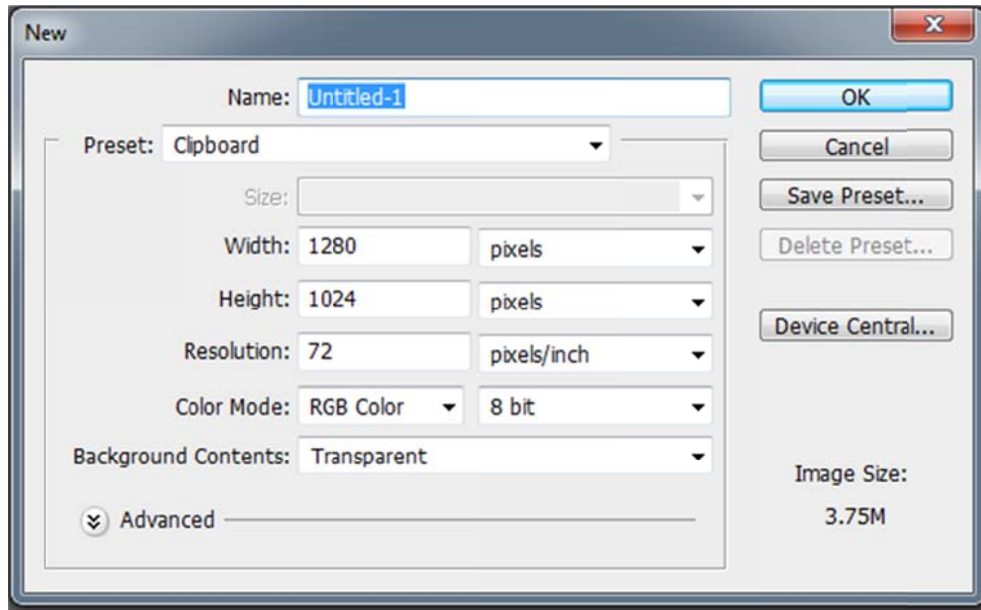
New

Name: Untitled-1

Preset: Clipboard

Size:

Width: 1280 pixels

Height: 1024 pixels

Resolution: 72 pixels/inch

Color Mode: RGB Color 8 bit

Background Contents: Transparent

Advanced

OK

Cancel

Save Preset...

Delete Preset...

Device Central...

Image Size:

3.75M